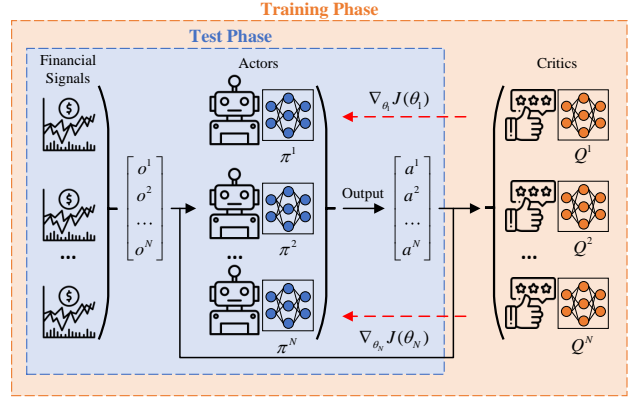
Training Phase

Test Phase

Financial Signals

...

$\begin{bmatrix} o^1 \\ o^2 \\ \ldots \\ o^N \end{bmatrix}$

Actors

$\pi^1$

$\pi^2$

...

$\pi^N$

$\nabla_{\theta_1} J(\theta_1)$

Output

$\begin{bmatrix} a^1 \\ a^2 \\ \ldots \\ a^N \end{bmatrix}$

$\nabla_{\theta_N} J(\theta_N)$

Critics

$Q^1$

$Q^2$

...

$Q^N$